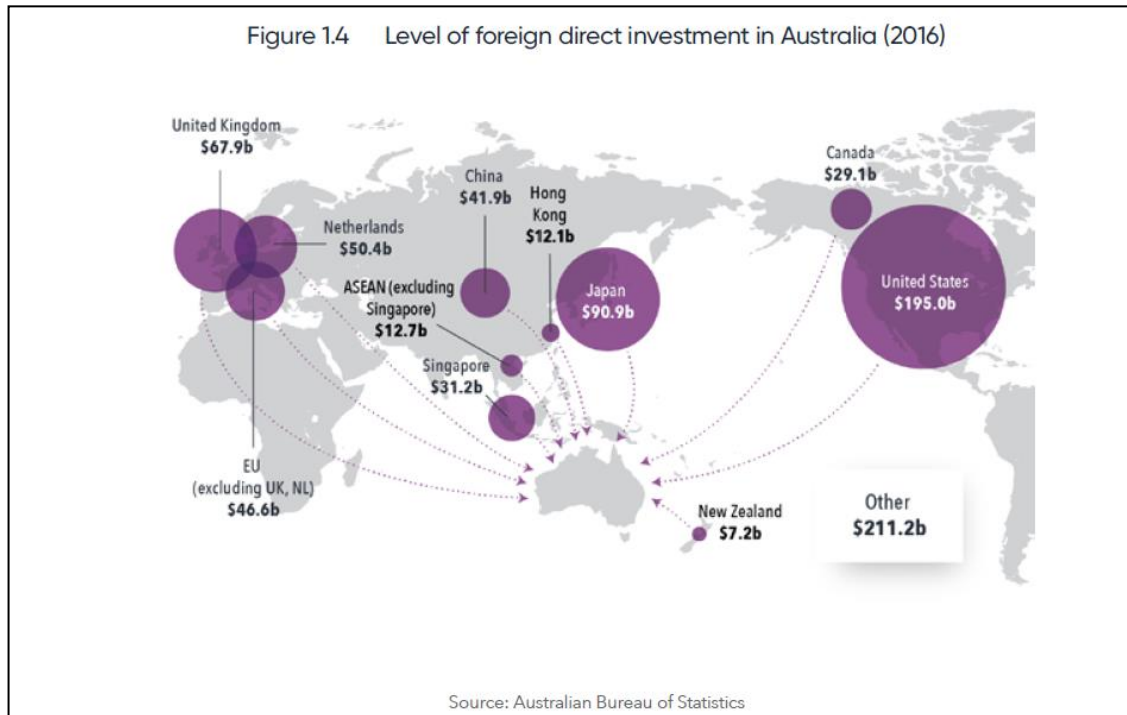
Figure 1.4 Level of foreign direct investment in Australia (2016)

United Kingdom
$67.9b

Netherlands
$50.4b

China
$41.9b

Hong Kong
$12.1b

Canada
$29.1b

ASEAN (excluding Singapore)
$12.7b

Japan
$90.9b

United States
$195.0b

Singapore
$31.2b

EU
(excluding UK, NL)
$46.6b

New Zealand
$7.2b

Other
$211.2b

Source: Australian Bureau of Statistics